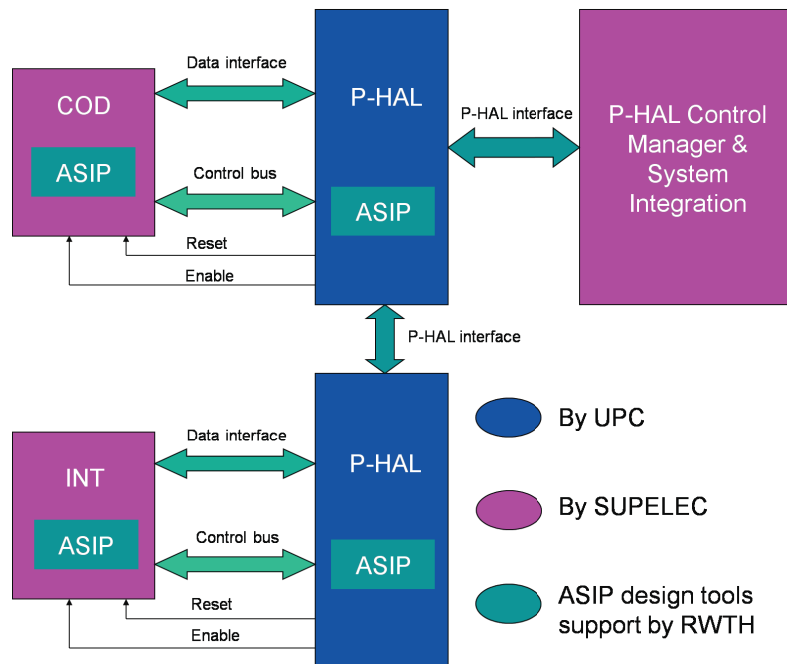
COD

ASIP

Data interface

Control bus

Reset

Enable

P-HAL

ASIP

P-HAL interface

P-HAL Control Manager & System Integration

P-HAL interface

INT

ASIP

Data interface

Control bus

Reset

Enable

P-HAL

ASIP

By UPC

By SUPELEC

ASIP design tools support by RWTH